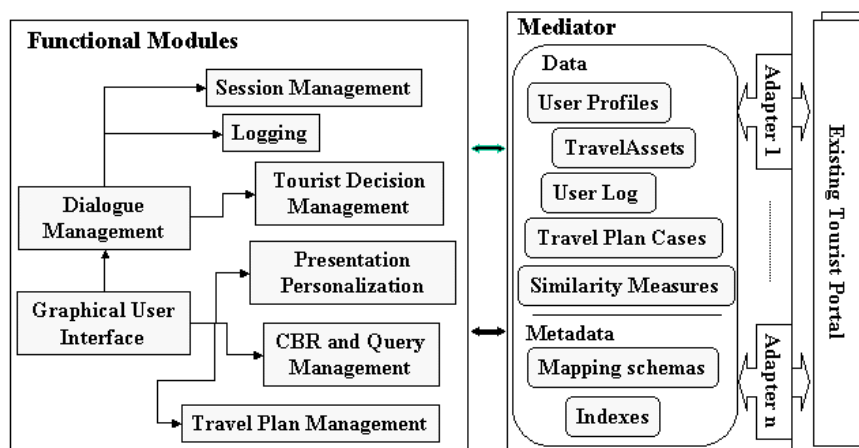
Functional Modules

Session Management

Logging

Dialogue Management

Tourist Decision Management

Presentation Personalization

Graphical User Interface

CBR and Query Management

Travel Plan Management

Mediator

Data

User Profiles

TravelAssets

User Log

Travel Plan Cases

Similarity Measures

Metadata

Mapping schemas

Indexes

Adapter 1

Adapter n

Existing Tourist Portal